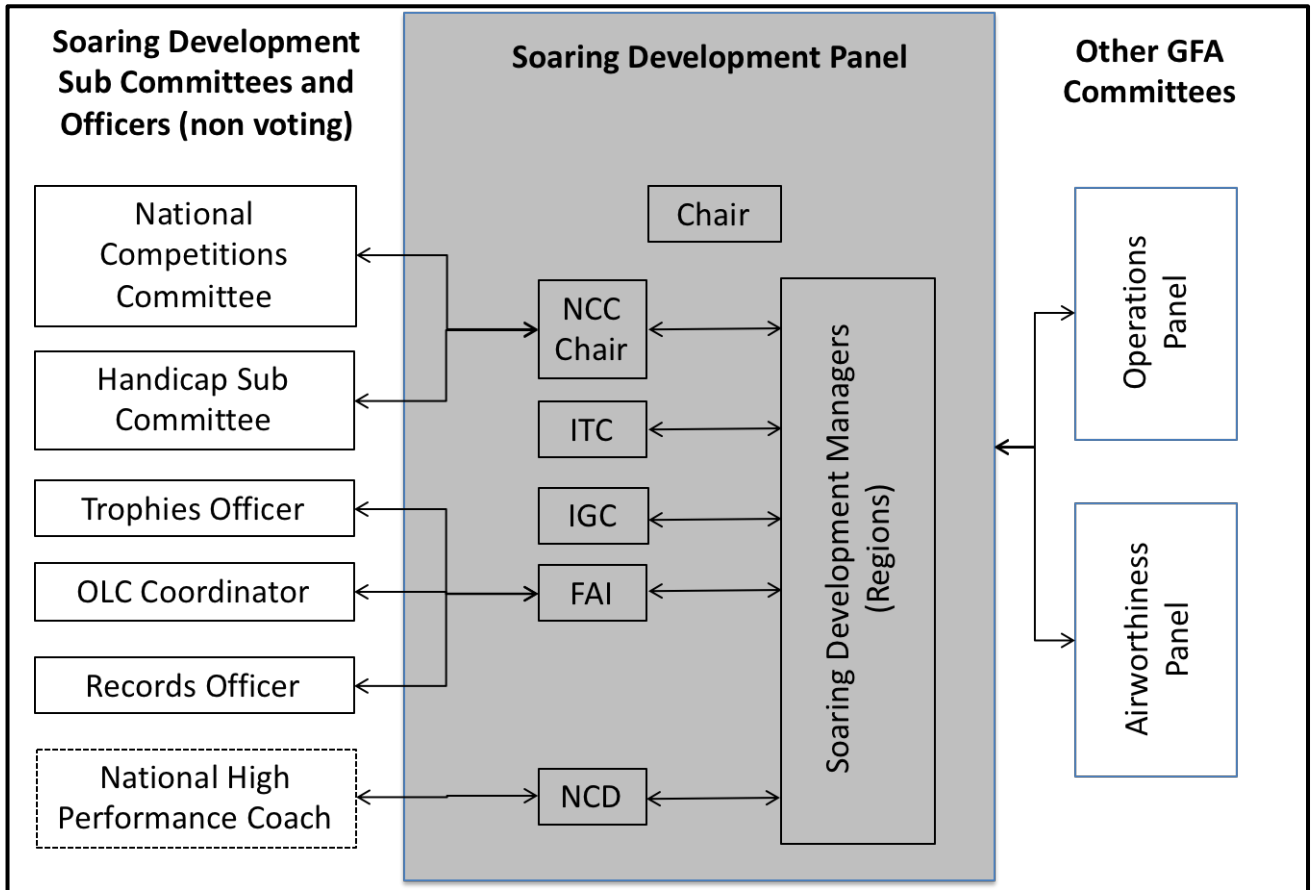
Soaring Development Sub Committees and Officers (non voting)

Soaring Development Panel

Other GFA Committees

National Competitions Committee

Handicap Sub Committee

Trophies Officer

OLC Coordinator

Records Officer

National High Performance Coach

Chair

NCC Chair

ITC

IGC

FAI

NCD

Soaring Development Managers (Regions)

Operations Panel

Airworthiness Panel